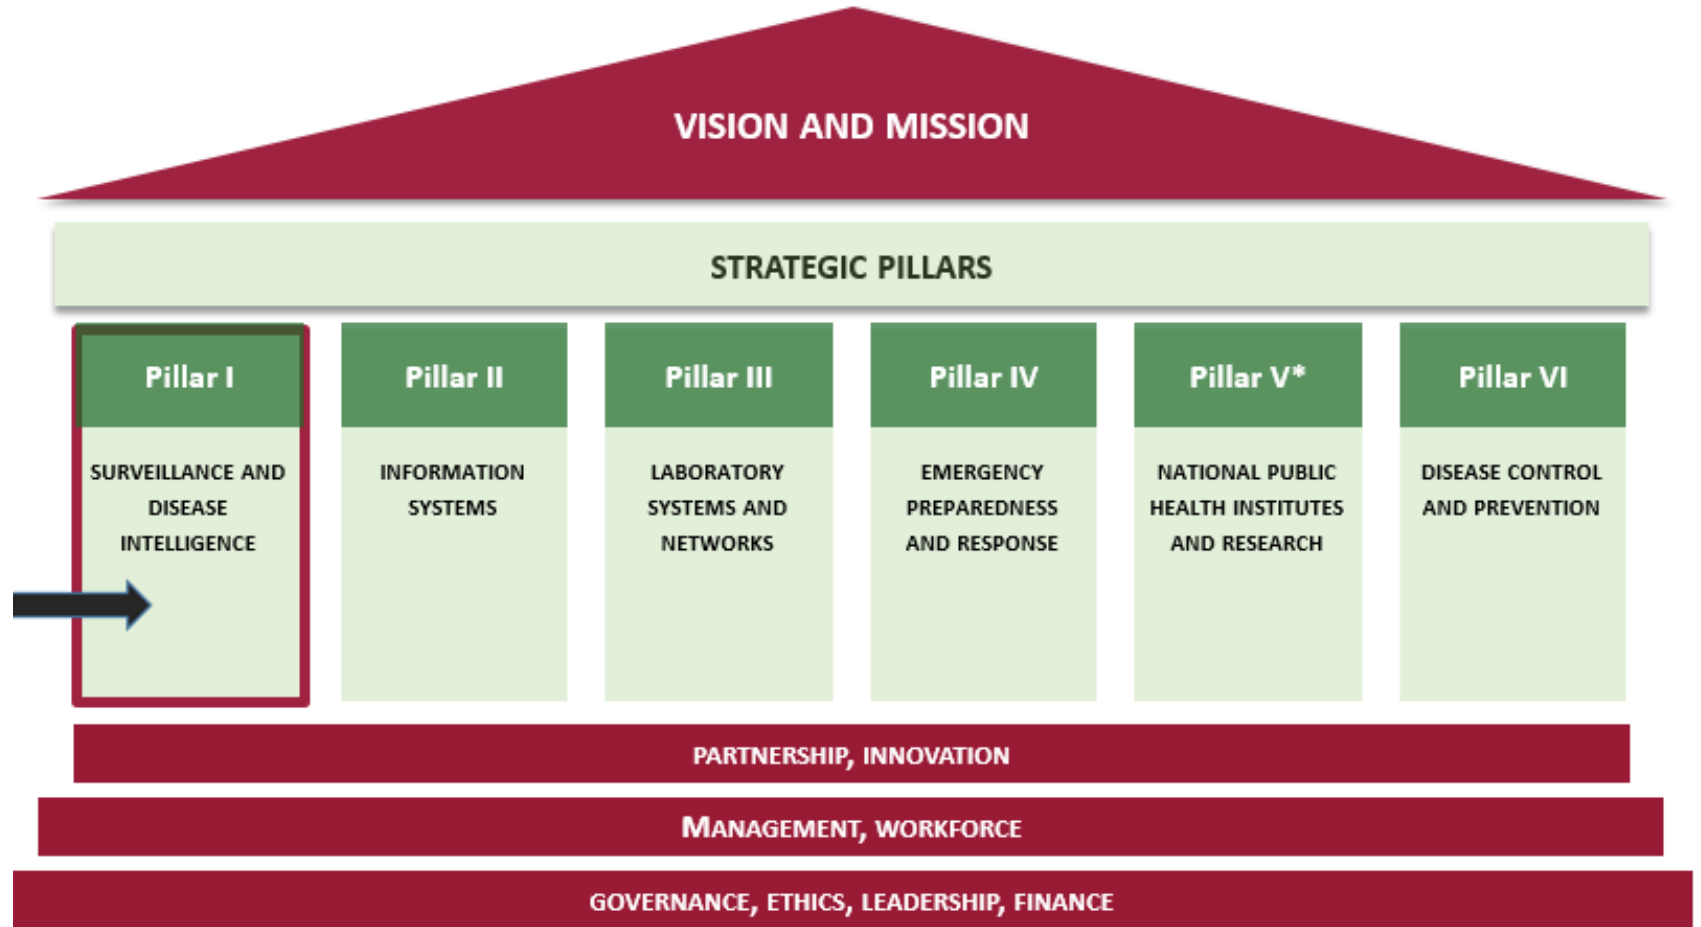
VISION AND MISSION

STRATEGIC PILLARS

Pillar I

SURVEILLANCE AND DISEASE INTELLIGENCE

Pillar II

INFORMATION SYSTEMS

Pillar III

LABORATORY SYSTEMS AND NETWORKS

Pillar IV

EMERGENCY PREPAREDNESS AND RESPONSE

Pillar V*

NATIONAL PUBLIC HEALTH INSTITUTES AND RESEARCH

Pillar VI

DISEASE CONTROL AND PREVENTION

PARTNERSHIP, INNOVATION

MANAGEMENT, WORKFORCE

GOVERNANCE, ETHICS, LEADERSHIP, FINANCE